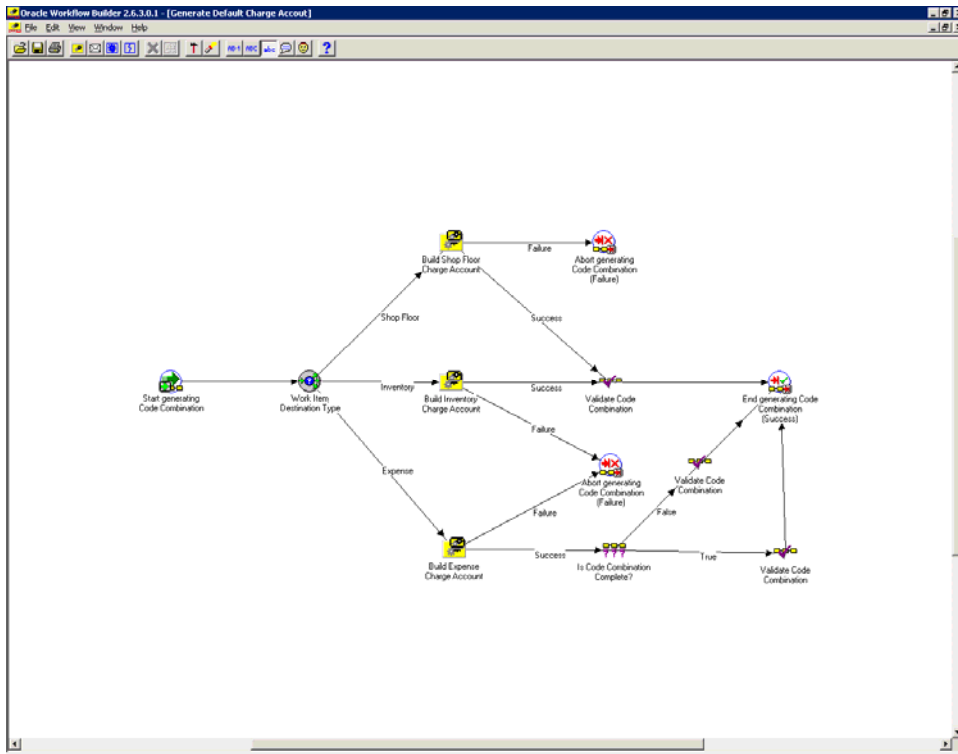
Oracle Workflow Builder 2.6.3.0.1 - [Generate Default Charge Accout]

File Edit View Window Help

Build Shop Floor Charge Account

Failure

Abort generating Code Combination (Failure)

Shop Floor

Success

Start generating Code Combination

Work Item Destination Type

Inventory

Build Inventory Charge Account

Success

Validate Code Combination

End generating Code Combination (Success)

Failure

Expense

Abort generating Code Combination (Failure)

Validate Code Combination

False

Failure

Build Expense Charge Account

Success

Is Code Combination Complete?

True

Validate Code Combination